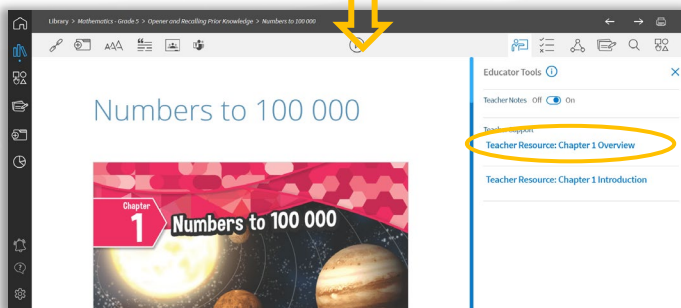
Library > Mathematics - Grade 5 > Opener and Recalling Prior Knowledge > Numbers to 100 000

AAA

Numbers to 100 000

Chapter
1
Numbers to 100 000

Educator Tools

Teacher Notes Off On

Teacher Support

Teacher Resource: Chapter 1 Overview

Teacher Resource: Chapter 1 Introduction